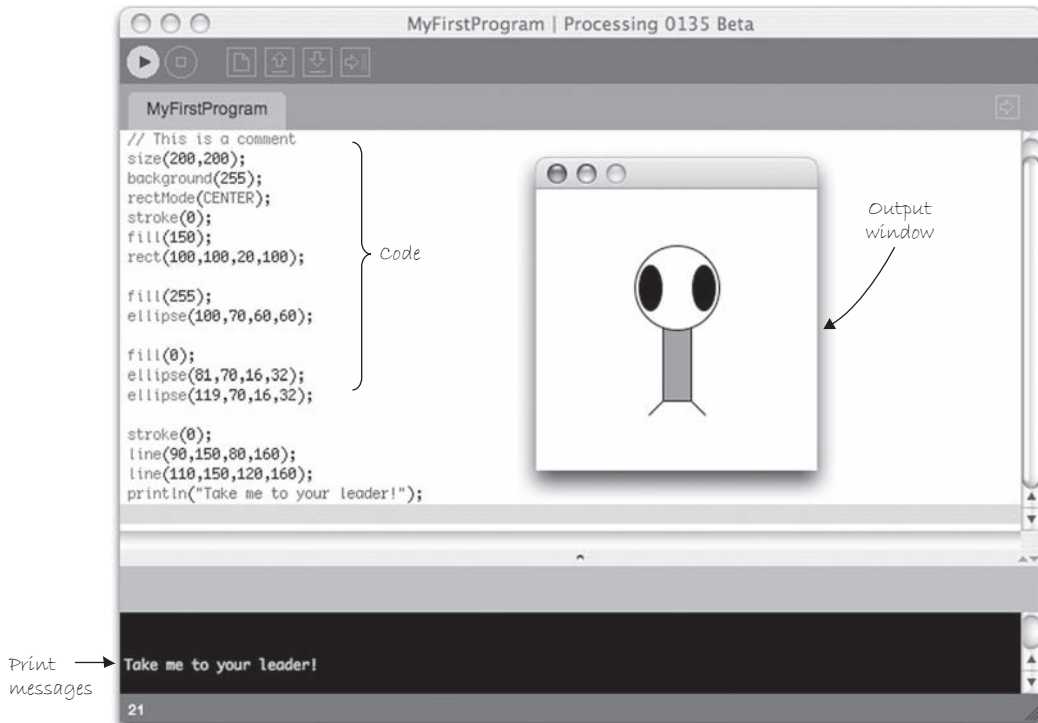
MyFirstProgram | Processing 0135 Beta

MyFirstProgram

// This is a comment
size(200,200);
background(255);
rectMode(CENTER);
stroke(0);
fill(150);
rect(100,100,20,100);

fill(255);
ellipse(100,70,60,60);

fill(0);
ellipse(81,70,16,32);
ellipse(119,70,16,32);

stroke(0);
line(90,150,80,160);
line(110,150,120,160);
println("Take me to your leader!");

Code

Output window

Print messages

Take me to your leader!

21